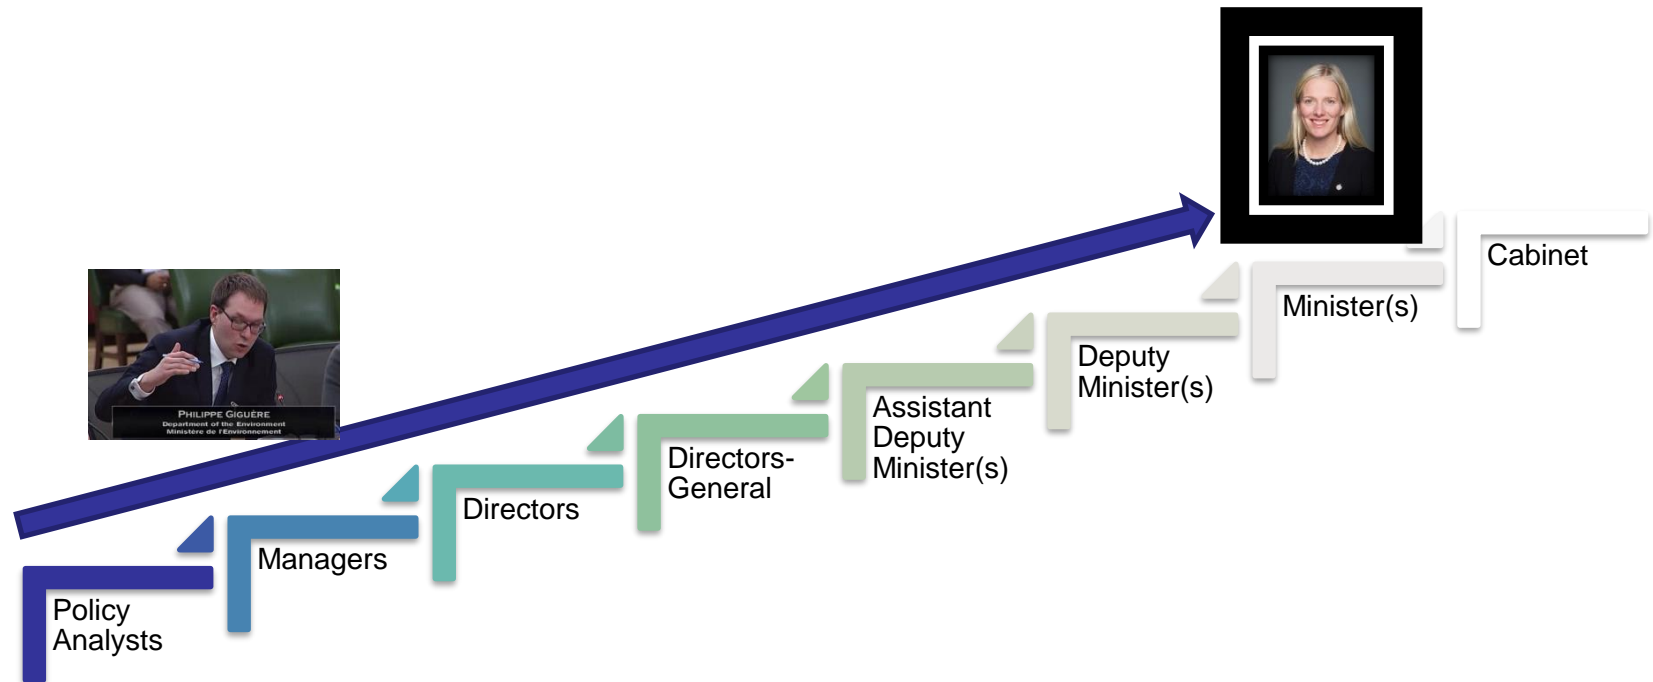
PHILIPPE GIGUÈRE
Department of the Environment
Ministère de l'Environnement

Policy Analysts

Managers

Directors

Directors-General

Assistant Deputy Minister(s)

Deputy Minister(s)

Minister(s)

Cabinet